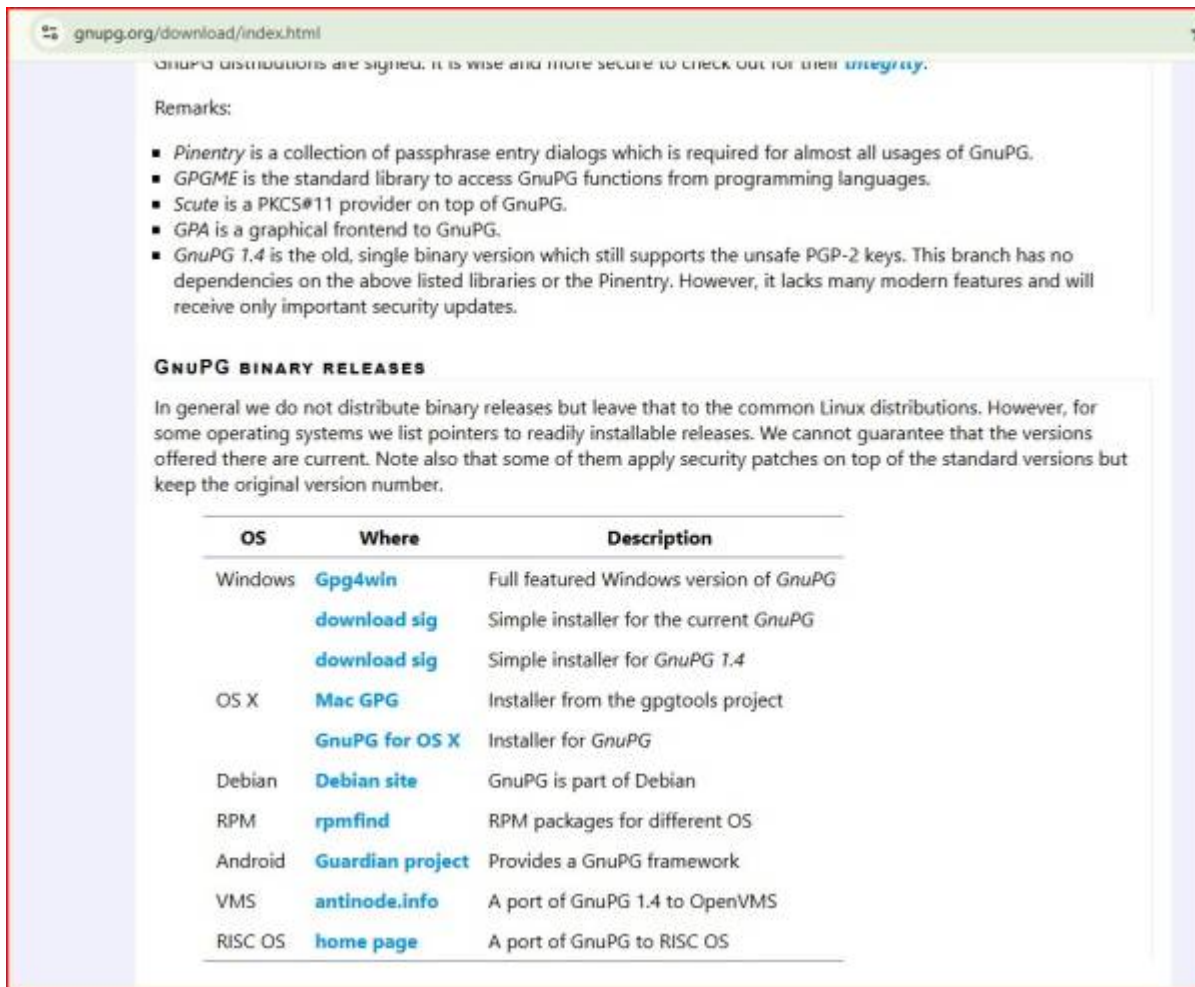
gnupg.org/download/index.html

GnuPG distributions are signed. It is wise and more secure to check out for their integrity.

Remarks:

- Pinentry is a collection of passphrase entry dialogs which is required for almost all usages of GnuPG.
- GPGME is the standard library to access GnuPG functions from programming languages.
- Scute is a PKCS#11 provider on top of GnuPG.
- GPA is a graphical frontend to GnuPG.
- GnuPG 1.4 is the old, single binary version which still supports the unsafe PGP-2 keys. This branch has no dependencies on the above listed libraries or the Pinentry. However, it lacks many modern features and will receive only important security updates.

GnuPG binary releases

In general we do not distribute binary releases but leave that to the common Linux distributions. However, for some operating systems we list pointers to readily installable releases. We cannot guarantee that the versions offered there are current. Note also that some of them apply security patches on top of the standard versions but keep the original version number.

| OS | Where | Description |
|---|---|---|
| Windows | Gpg4win | Full featured Windows version of GnuPG |
| | download sig | Simple installer for the current GnuPG |
| | download sig | Simple installer for GnuPG 1.4 |
| OS X | Mac GPG | Installer from the gpgtools project |
| | GnuPG for OS X | Installer for GnuPG |
| Debian | Debian site | GnuPG is part of Debian |
| RPM | rpmfind | RPM packages for different OS |
| Android | Guardian project | Provides a GnuPG framework |
| VMS | antinode.info | A port of GnuPG 1.4 to OpenVMS |
| RISC OS | home page | A port of GnuPG to RISC OS |